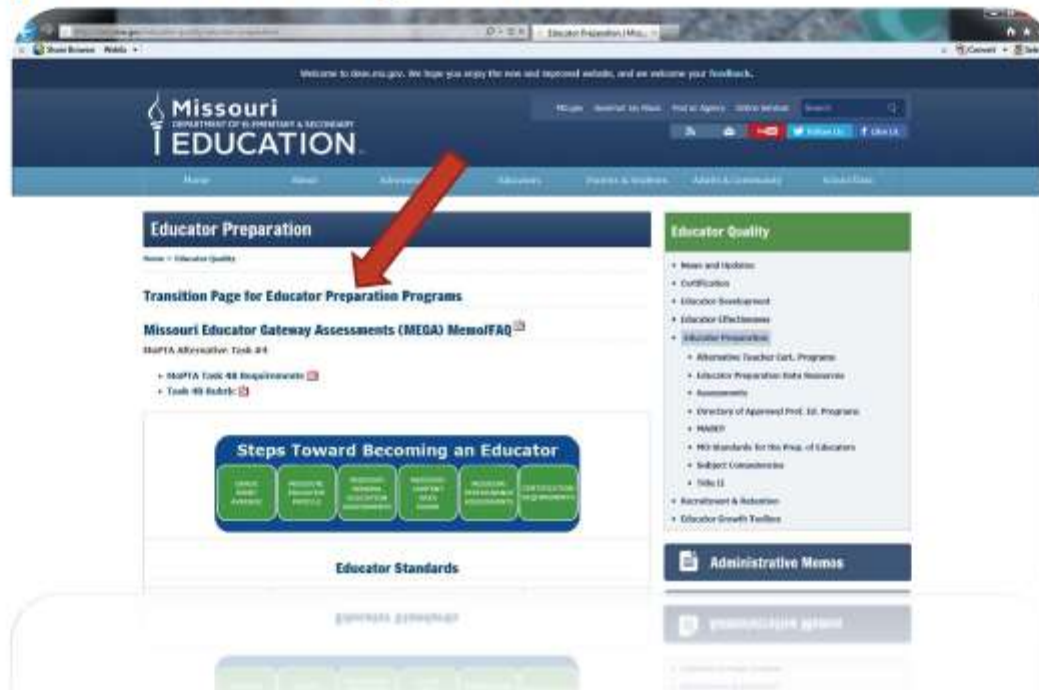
Educator Preparation | Mis...

Welcome to dese.mo.gov. We hope you enjoy the new and improved website, and we welcome your feedback.

Missouri
DEPARTMENT OF ELEMENTARY & SECONDARY
EDUCATION

Search

Home | About | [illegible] | Educators | Parents & Students | Adults & Community | School Data

Educator Preparation

Home > Educator Quality

Transition Page for Educator Preparation Programs

Missouri Educator Gateway Assessments (MEGA) Memo/FAQ

MoPTA Alternative: Task #4

- MoPTA Task 4B Requirements
- Task 4B Rubric

Steps Toward Becoming an Educator

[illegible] | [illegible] | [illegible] | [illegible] | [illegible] | CERTIFICATION REQUIREMENTS

Educator Standards

Educator Quality

- News and Updates
- Certification
- Educator Development
- Educator Effectiveness
- Educator Preparation
  - Alternative Teacher Cert. Programs
  - Educator Preparation Data Resources
  - Assessments
  - Directory of Approved Prof. Ed. Programs
  - MABEP
  - MO Standards for the Prep. of Educators
  - Subject Competencies
  - Title II
- Recruitment & Retention
- Educator Growth Toolbox

Administrative Memos